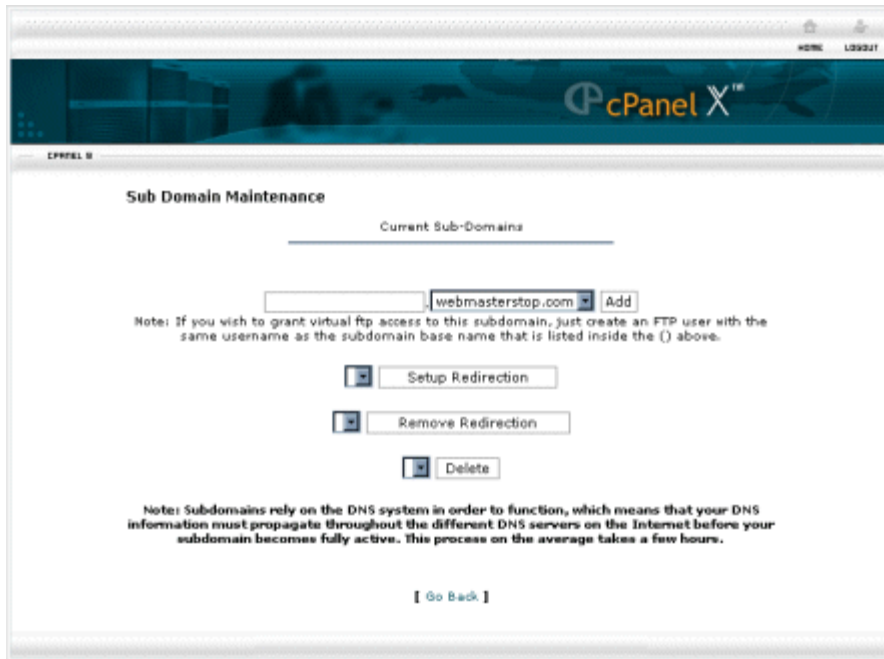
HOME LOGOUT

cPanel X™

CPANEL X

Sub Domain Maintenance

Current Sub-Domains

. webmasterstop.com Add

Note: If you wish to grant virtual ftp access to this subdomain, just create an FTP user with the same username as the subdomain base name that is listed inside the () above.

Setup Redirection

Remove Redirection

Delete

Note: Subdomains rely on the DNS system in order to function, which means that your DNS information must propagate throughout the different DNS servers on the Internet before your subdomain becomes fully active. This process on the average takes a few hours.

[ Go Back ]